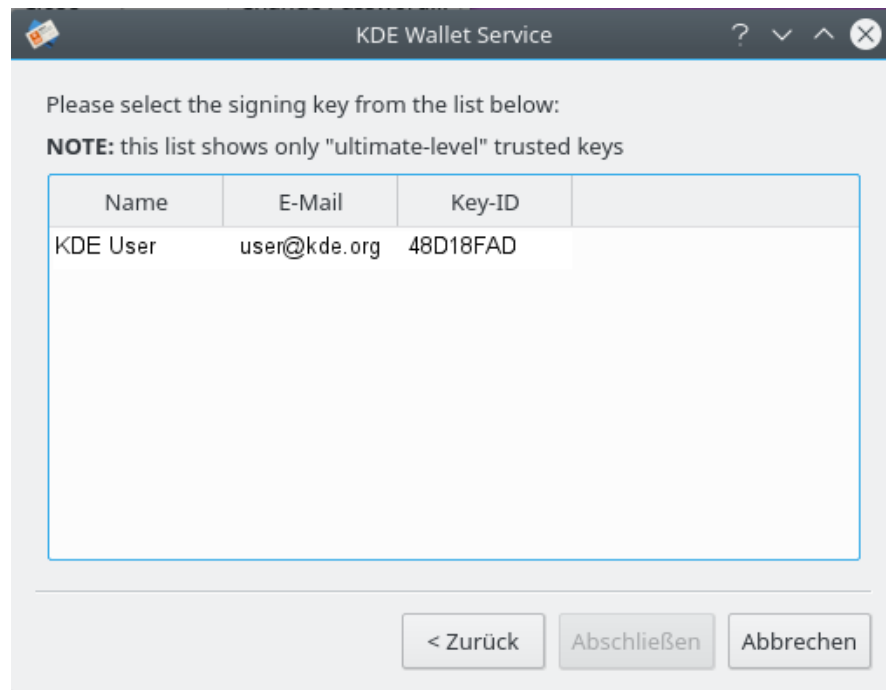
KDE Wallet Service

Please select the signing key from the list below:

**NOTE:** this list shows only "ultimate-level" trusted keys

| Name | E-Mail | Key-ID |
|---|---|---|
| KDE User | user@kde.org | 48D18FAD |

< Zurück Abschließen Abbrechen